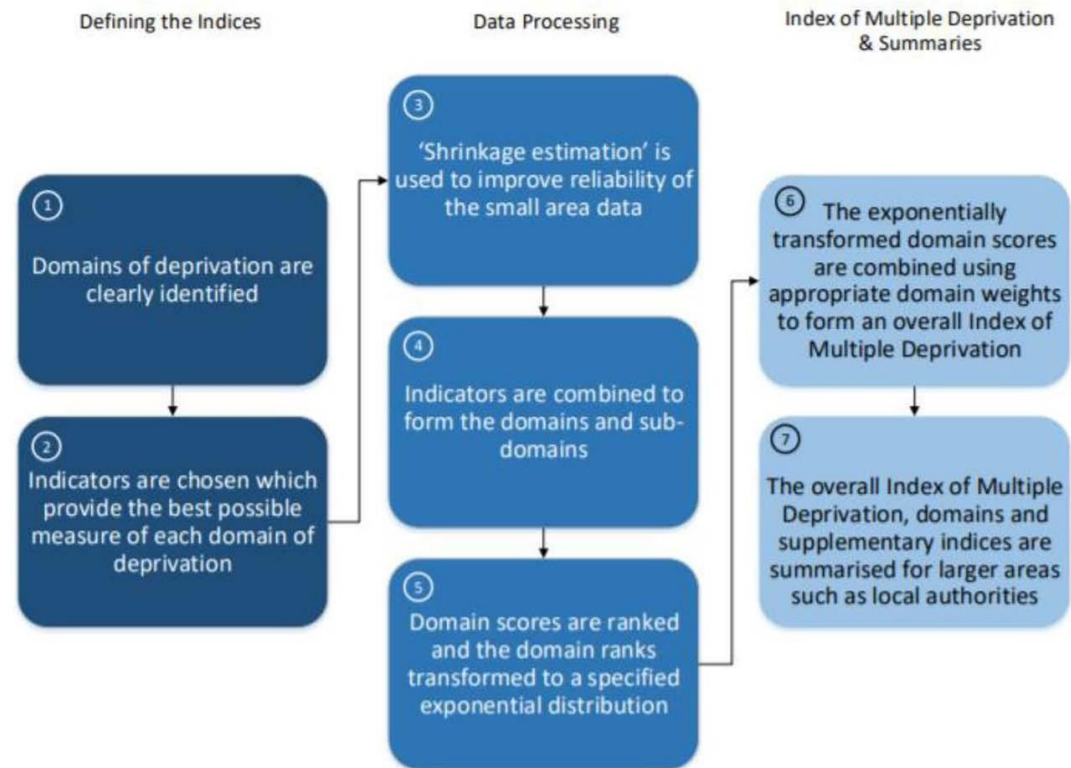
Defining the Indices

1
Domains of deprivation are clearly identified

2
Indicators are chosen which provide the best possible measure of each domain of deprivation

Data Processing

3
'Shrinkage estimation' is used to improve reliability of the small area data

4
Indicators are combined to form the domains and sub-domains

5
Domain scores are ranked and the domain ranks transformed to a specified exponential distribution

Index of Multiple Deprivation & Summaries

6
The exponentially transformed domain scores are combined using appropriate domain weights to form an overall Index of Multiple Deprivation

7
The overall Index of Multiple Deprivation, domains and supplementary indices are summarised for larger areas such as local authorities